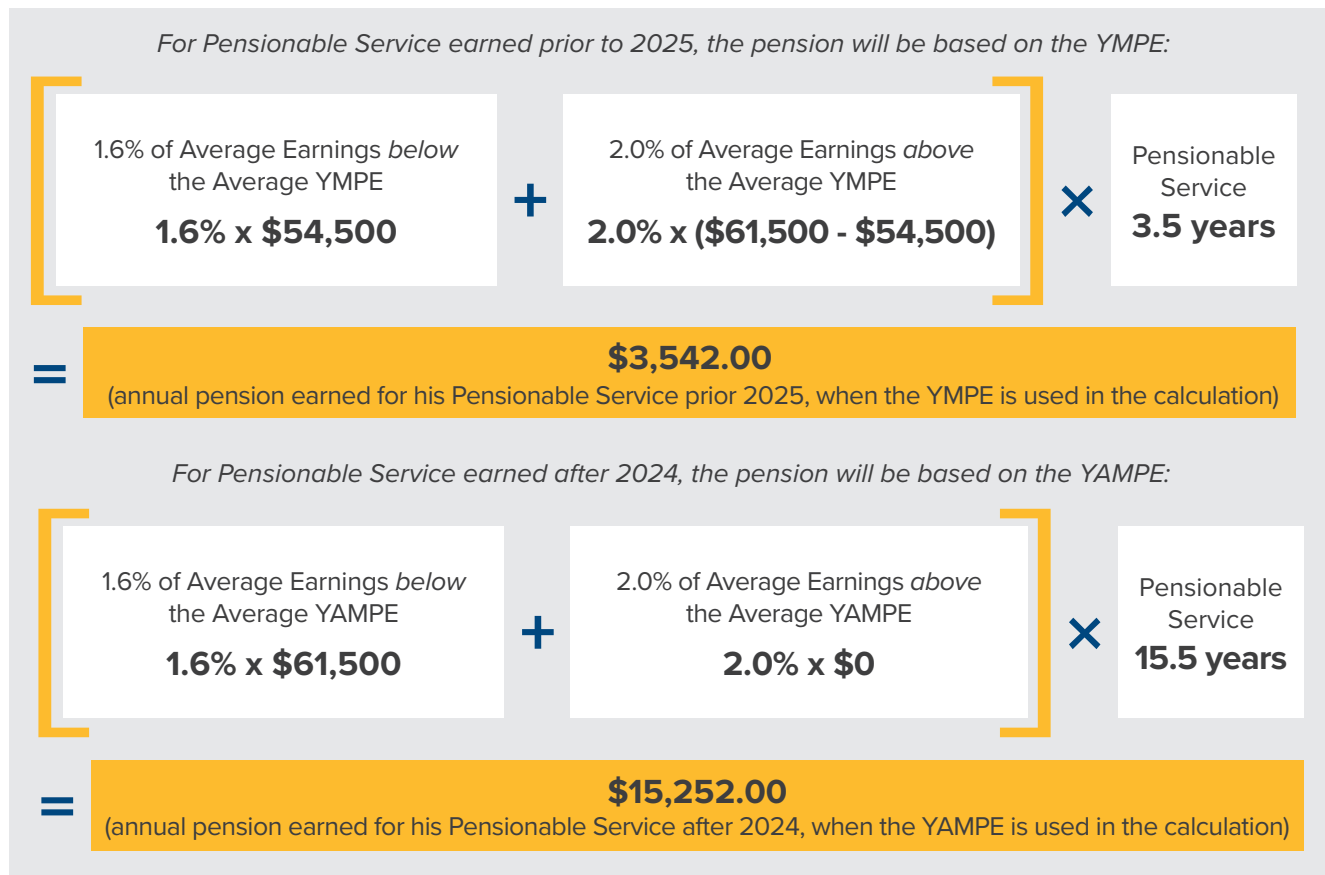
*For Pensionable Service earned prior to 2025, the pension will be based on the YMPE:*

1.6% of Average Earnings *below* the Average YMPE

**1.6% x $54,500**

+

2.0% of Average Earnings *above* the Average YMPE

**2.0% x ($61,500 - $54,500)**

×

Pensionable Service

**3.5 years**

=

**$3,542.00**

(annual pension earned for his Pensionable Service prior 2025, when the YMPE is used in the calculation)

*For Pensionable Service earned after 2024, the pension will be based on the YAMPE:*

1.6% of Average Earnings *below* the Average YAMPE

**1.6% x $61,500**

+

2.0% of Average Earnings *above* the Average YAMPE

**2.0% x $0**

×

Pensionable Service

**15.5 years**

=

**$15,252.00**

(annual pension earned for his Pensionable Service after 2024, when the YAMPE is used in the calculation)